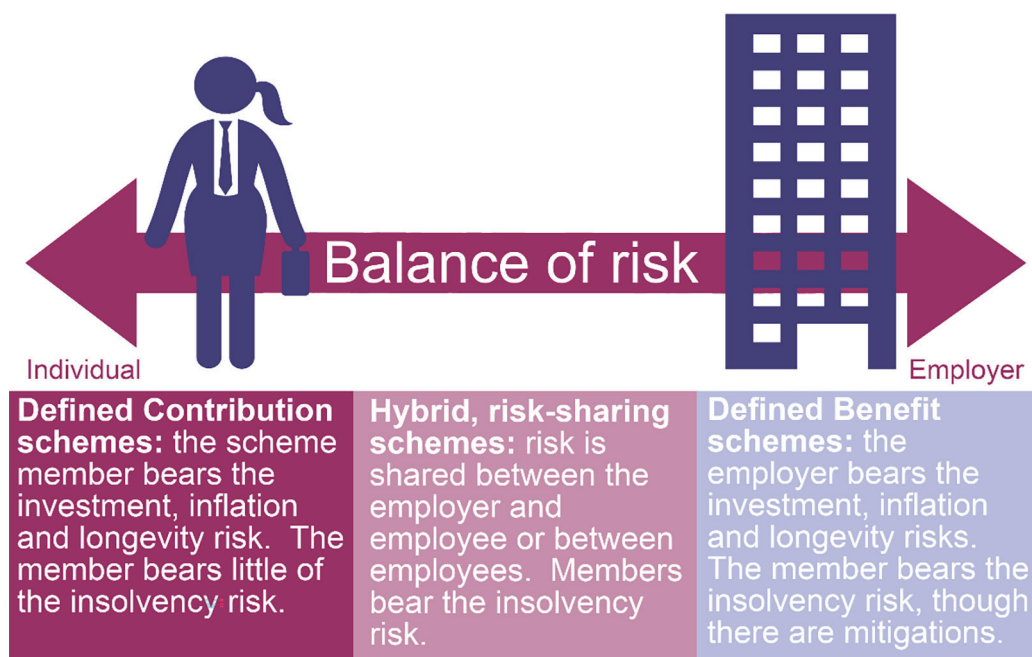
Balance of risk

Individual

Employer

**Defined Contribution schemes:** the scheme member bears the investment, inflation and longevity risk. The member bears little of the insolvency risk.

**Hybrid, risk-sharing schemes:** risk is shared between the employer and employee or between employees. Members bear the insolvency risk.

**Defined Benefit schemes:** the employer bears the investment, inflation and longevity risks. The member bears the insolvency risk, though there are mitigations.